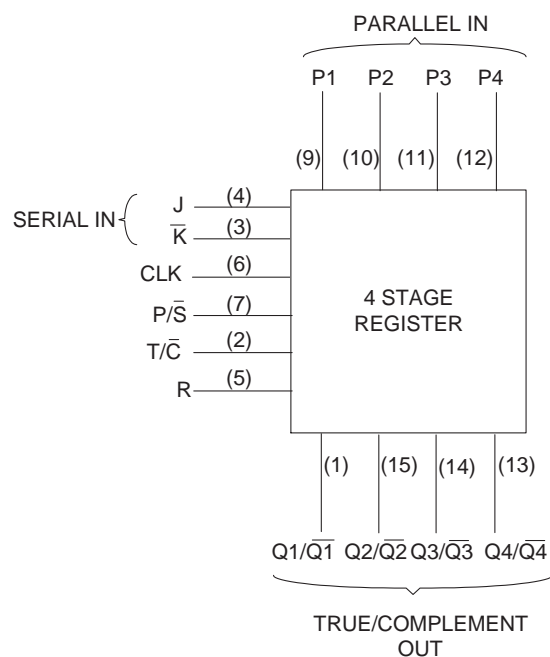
PARALLEL IN

P1 P2 P3 P4

(9) (10) (11) (12)

SERIAL IN

J (4)

$\overline{K}$ (3)

CLK (6)

P/$\overline{S}$ (7)

T/$\overline{C}$ (2)

R (5)

4 STAGE REGISTER

(1) (15) (14) (13)

Q1/$\overline{Q1}$ Q2/$\overline{Q2}$ Q3/$\overline{Q3}$ Q4/$\overline{Q4}$

TRUE/COMPLEMENT OUT